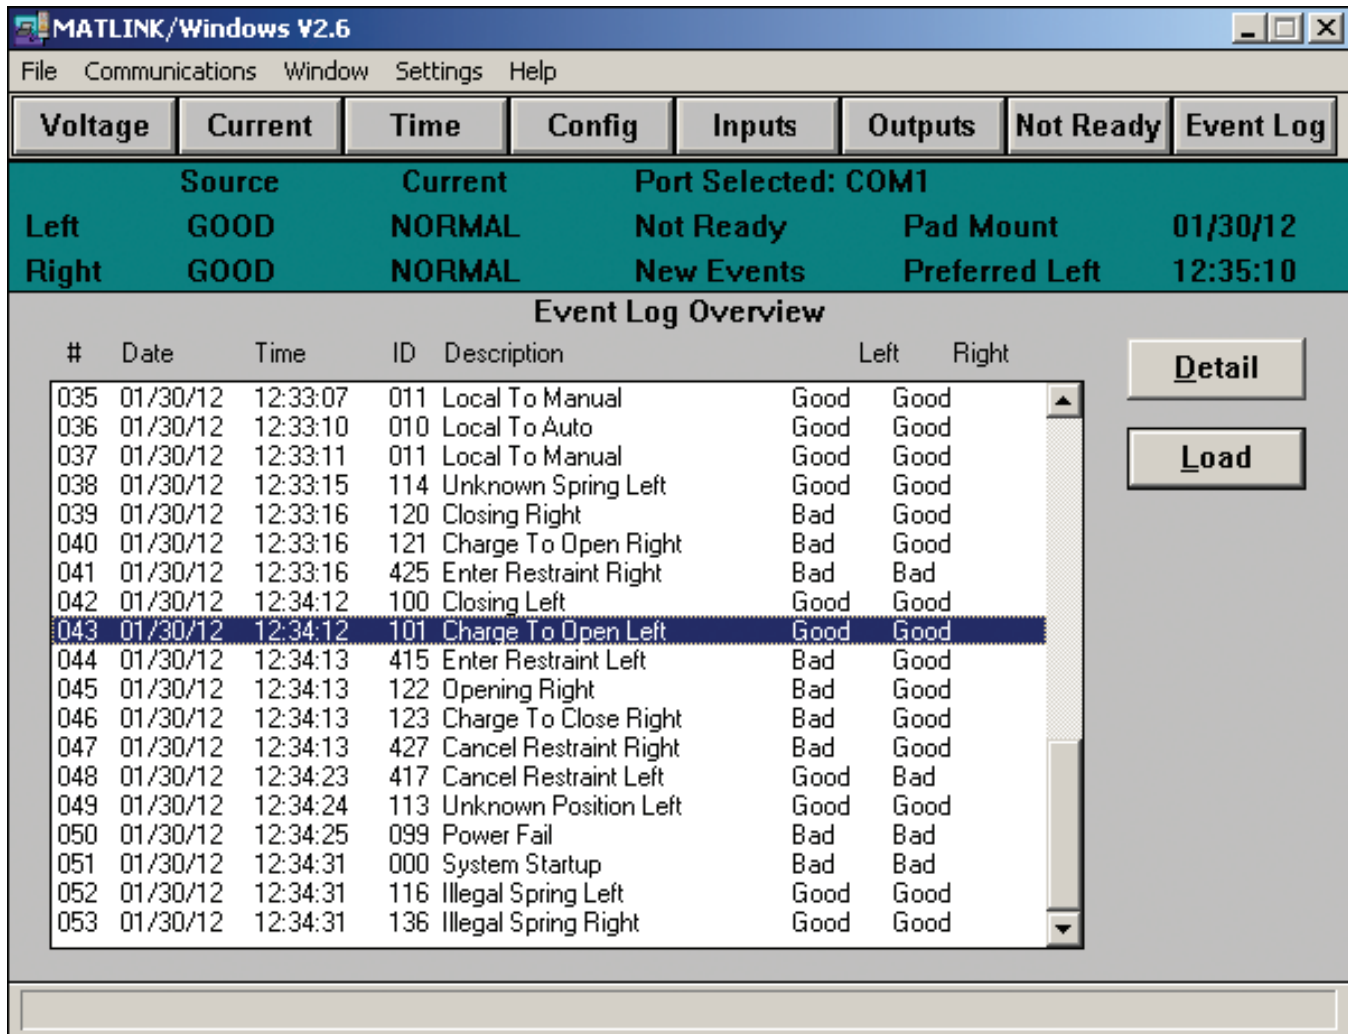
MATLINK/Windows V2.6

File Communications Window Settings Help

Voltage Current Time Config Inputs Outputs Not Ready Event Log

| | Source | Current | Port Selected: COM1 | | |
|---|---|---|---|---|---|
| Left | GOOD | NORMAL | Not Ready | Pad Mount | 01/30/12 |
| Right | GOOD | NORMAL | New Events | Preferred Left | 12:35:10 |

Event Log Overview

| # | Date | Time | ID | Description | Left | Right |
|---|---|---|---|---|---|---|
| 035 | 01/30/12 | 12:33:07 | 011 | Local To Manual | Good | Good |
| 036 | 01/30/12 | 12:33:10 | 010 | Local To Auto | Good | Good |
| 037 | 01/30/12 | 12:33:11 | 011 | Local To Manual | Good | Good |
| 038 | 01/30/12 | 12:33:15 | 114 | Unknown Spring Left | Good | Good |
| 039 | 01/30/12 | 12:33:16 | 120 | Closing Right | Bad | Good |
| 040 | 01/30/12 | 12:33:16 | 121 | Charge To Open Right | Bad | Good |
| 041 | 01/30/12 | 12:33:16 | 425 | Enter Restraint Right | Bad | Bad |
| 042 | 01/30/12 | 12:34:12 | 100 | Closing Left | Good | Good |
| 043 | 01/30/12 | 12:34:12 | 101 | Charge To Open Left | Good | Good |
| 044 | 01/30/12 | 12:34:13 | 415 | Enter Restraint Left | Bad | Good |
| 045 | 01/30/12 | 12:34:13 | 122 | Opening Right | Bad | Good |
| 046 | 01/30/12 | 12:34:13 | 123 | Charge To Close Right | Bad | Good |
| 047 | 01/30/12 | 12:34:13 | 427 | Cancel Restraint Right | Bad | Good |
| 048 | 01/30/12 | 12:34:23 | 417 | Cancel Restraint Left | Good | Bad |
| 049 | 01/30/12 | 12:34:24 | 113 | Unknown Position Left | Good | Good |
| 050 | 01/30/12 | 12:34:25 | 099 | Power Fail | Bad | Bad |
| 051 | 01/30/12 | 12:34:31 | 000 | System Startup | Bad | Bad |
| 052 | 01/30/12 | 12:34:31 | 116 | Illegal Spring Left | Good | Good |
| 053 | 01/30/12 | 12:34:31 | 136 | Illegal Spring Right | Good | Good |

Detail

Load